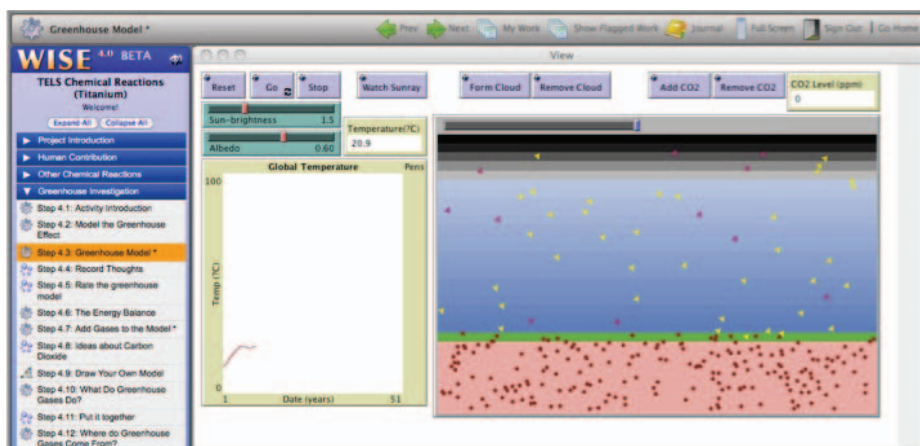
Greenhouse Model *

Prev Next My Work Show Flagged Work Journal Full Screen Sign Out Go Home

WISE 4.0 BETA

TELS Chemical Reactions (Titanium)

Welcome!

Expand All Collapse All

Project Introduction

Human Contribution

Other Chemical Reactions

Greenhouse Investigation

Step 4.1: Activity Introduction

Step 4.2: Model the Greenhouse Effect

Step 4.3: Greenhouse Model *

Step 4.4: Record Thoughts

Step 4.5: Rate the greenhouse model

Step 4.6: The Energy Balance

Step 4.7: Add Gases to the Model *

Step 4.8: Ideas about Carbon Dioxide

Step 4.9: Draw Your Own Model

Step 4.10: What Do Greenhouse Gases Do?

Step 4.11: Put it together

Step 4.12: Where do Greenhouse Gases Come From?

View

Reset Go Stop Watch Sunray Form Cloud Remove Cloud Add CO2 Remove CO2

CO2 Level (ppm)
0

Sun-brightness 1.5

Albedo 0.60

Temperature(°C)
20.9

Global Temperature Pens

100

Temp (°C)

0

1 Date (years) 51